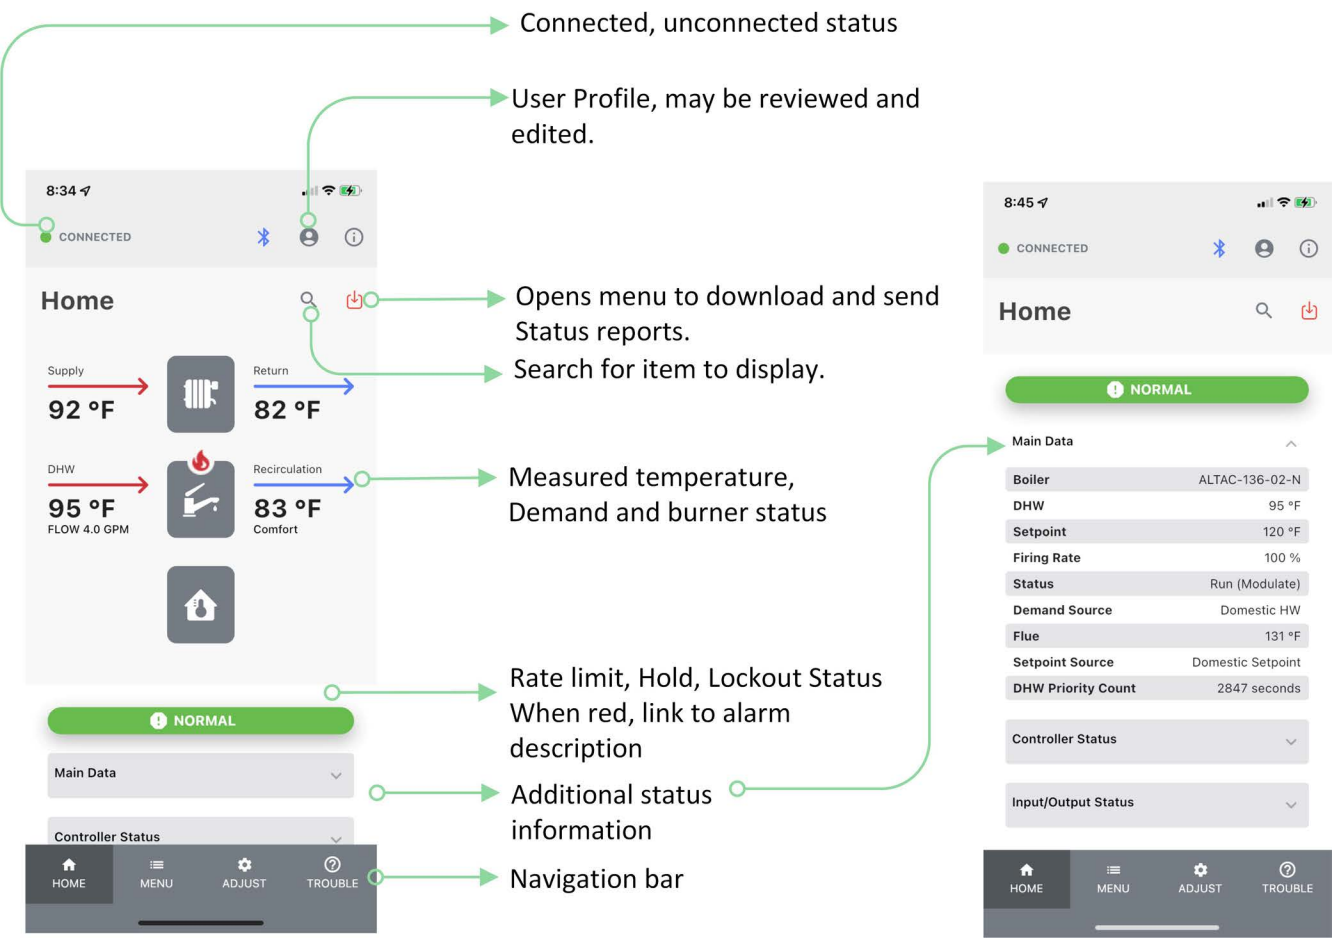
Connected, unconnected status

User Profile, may be reviewed and edited.

8:34

CONNECTED

Home

Opens menu to download and send Status reports.

Search for item to display.

Supply

92 °F

Return

82 °F

DHW

95 °F

FLOW 4.0 GPM

Recirculation

83 °F

Comfort

Measured temperature, Demand and burner status

Rate limit, Hold, Lockout Status When red, link to alarm description

NORMAL

Main Data

Additional status information

Controller Status

HOME MENU ADJUST TROUBLE

Navigation bar

8:45

CONNECTED

Home

NORMAL

Main Data

| | |
|---|---|
| Boiler | ALTAC-136-02-N |
| DHW | 95 °F |
| Setpoint | 120 °F |
| Firing Rate | 100 % |
| Status | Run (Modulate) |
| Demand Source | Domestic HW |
| Flue | 131 °F |
| Setpoint Source | Domestic Setpoint |
| DHW Priority Count | 2847 seconds |

Controller Status

Input/Output Status

HOME MENU ADJUST TROUBLE